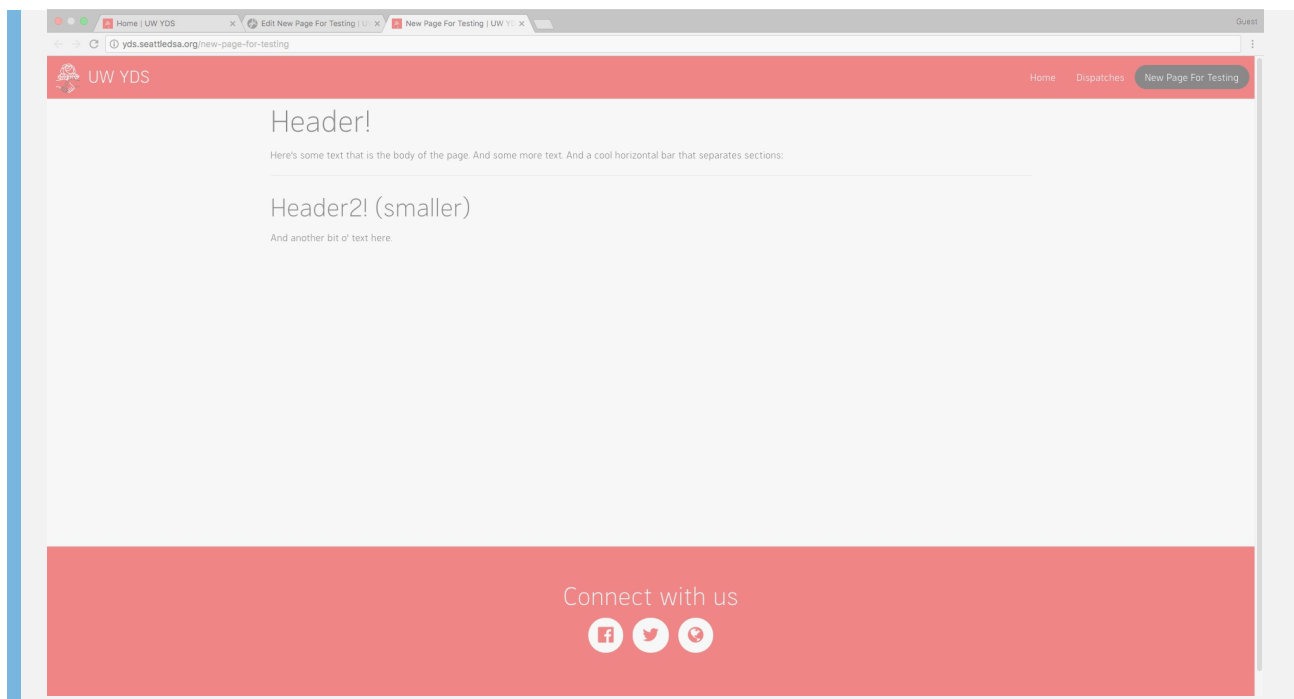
Home | UW YDS
Edit New Page For Testing | U
New Page For Testing | UW Y
Guest
yds.seattledsa.org/new-page-for-testing

UW YDS
Home Dispatches New Page For Testing

Header!

Here's some text that is the body of the page. And some more text. And a cool horizontal bar that separates sections:

Header2! (smaller)

And another bit o' text here.

Connect with us